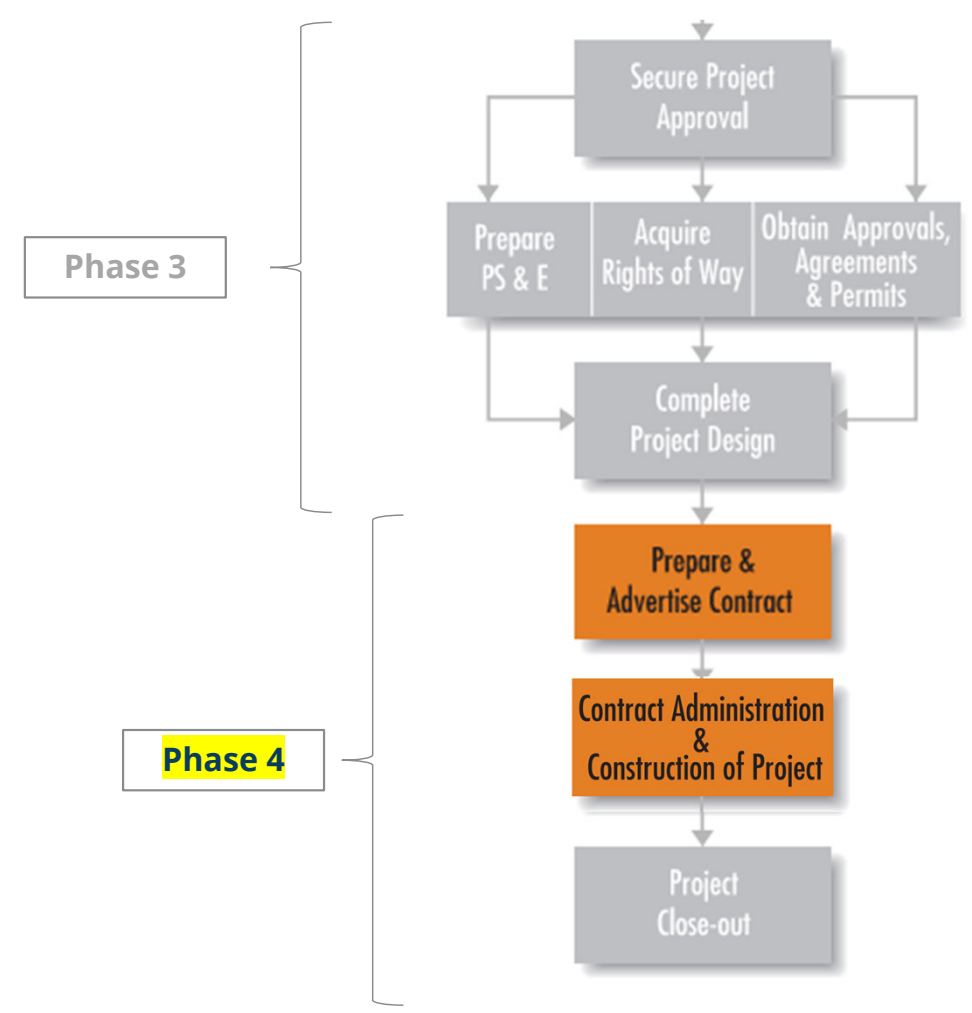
Phase 3

Secure Project Approval

Prepare PS & E

Acquire Rights of Way

Obtain Approvals, Agreements & Permits

Complete Project Design

Phase 4

Prepare & Advertise Contract

Contract Administration & Construction of Project

Project Close-out